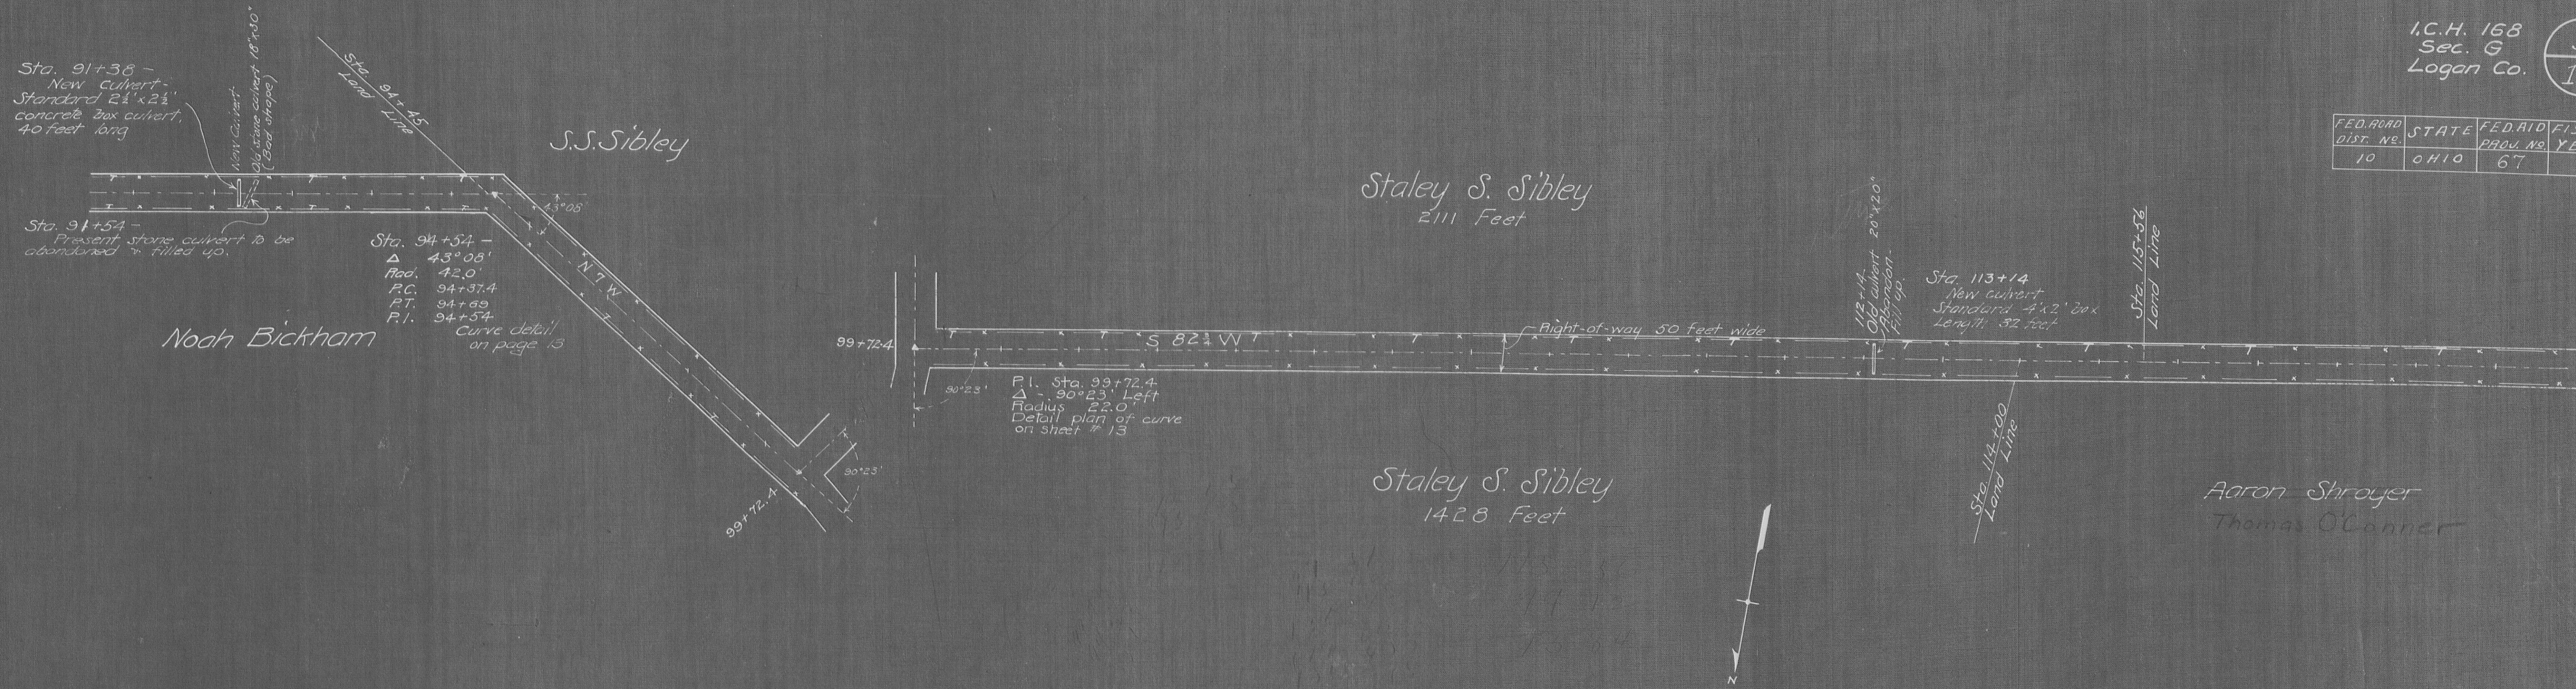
I.C.H. 168
Sec. G
Logan Co.

| FED. ROAD DIST. No. | STATE | FED. AID PROJ. No. | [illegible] |
|---|---|---|---|
| 10 | OHIO | 67 | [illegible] |

Sta. 91+38 –
New Culvert-
Standard 2½'x2½'
concrete box culvert,
40 feet long

New Culvert
Old stone culvert 18"x30"
(Bad shape)

Sta. 94+45
Land Line

S.S. Sibley

43°08'

Sta. 91+54 –
Present stone culvert to be
abandoned & filled up.

Sta. 94+54 –
Δ 43°08'
Rad. 42.0'
P.C. 94+37.4
P.T. 94+69
P.I. 94+54
Curve detail
on page 13

N 7 W

Noah Bickham

99+72.4

90°23'

99+72.4

Staley S. Sibley
2111 Feet

S 82¼ W

P.I. Sta. 99+72.4
Δ - 90°23' Left
Radius 22.0'
Detail plan of curve
on sheet # 13

Right-of-way 50 feet wide

113+14
Old culvert 20"x20"
Abandon
Fill up

Sta. 113+14
New culvert
Standard 4'x2' box
Length 32 feet

Sta. 115+56
Land Line

Staley S. Sibley
1428 Feet

Sta. 114+00
Land Line

Aaron Shroyer
Thomas O'Conner

N